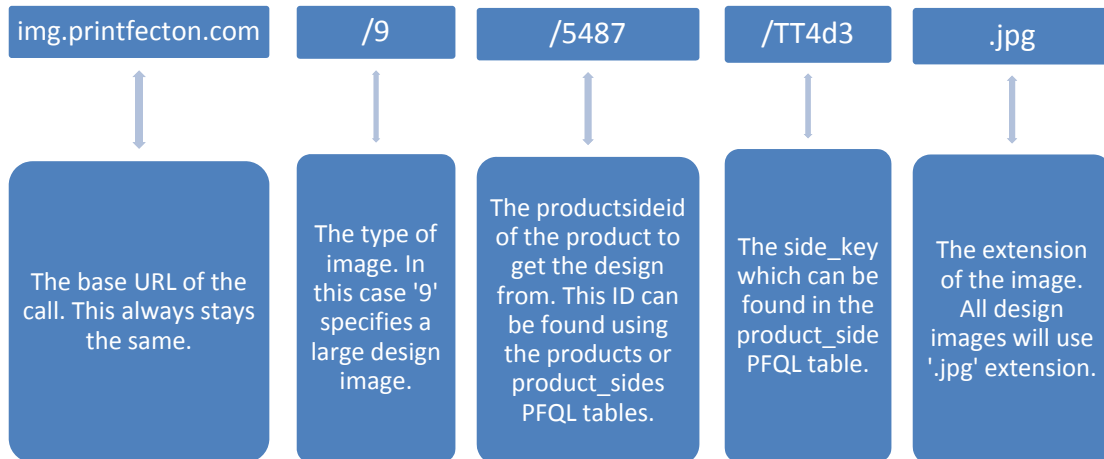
img.printfecton.com

/9

/5487

/TT4d3

.jpg

The base URL of the call. This always stays the same.

The type of image. In this case '9' specifies a large design image.

The productsideid of the product to get the design from. This ID can be found using the products or product_sides PFQL tables.

The side_key which can be found in the product_side PFQL table.

The extension of the image. All design images will use '.jpg' extension.